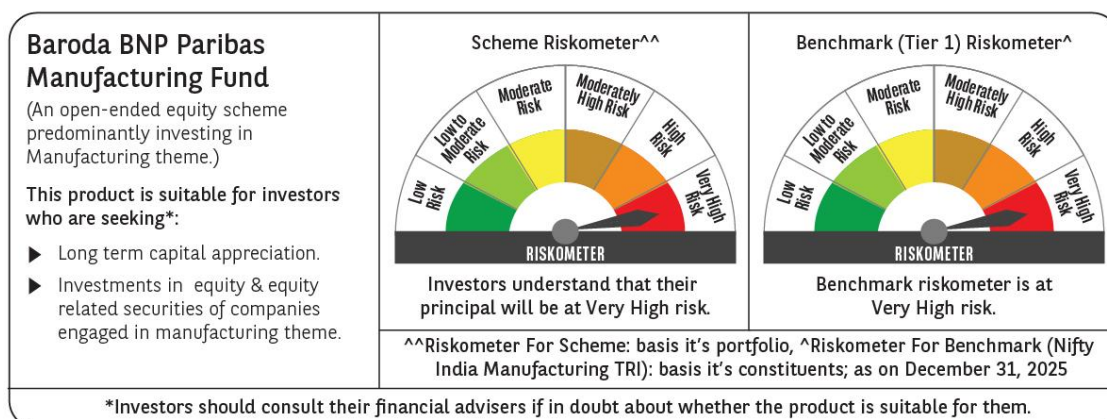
Baroda BNP Paribas Manufacturing Fund

(An open-ended equity scheme predominantly investing in Manufacturing theme.)

This product is suitable for investors who are seeking*:

▶ Long term capital appreciation.

▶ Investments in equity & equity related securities of companies engaged in manufacturing theme.

Scheme Riskometer^^

Low Risk
Low to Moderate Risk
Moderate Risk
Moderately High Risk
High Risk
Very High Risk
RISKOMETER

Investors understand that their principal will be at Very High risk.

Benchmark (Tier 1) Riskometer^

Low Risk
Low to Moderate Risk
Moderate Risk
Moderately High Risk
High Risk
Very High Risk
RISKOMETER

Benchmark riskometer is at Very High risk.

^^Riskometer For Scheme: basis it's portfolio, ^Riskometer For Benchmark (Nifty India Manufacturing TRI): basis it's constituents; as on December 31, 2025

*Investors should consult their financial advisers if in doubt about whether the product is suitable for them.